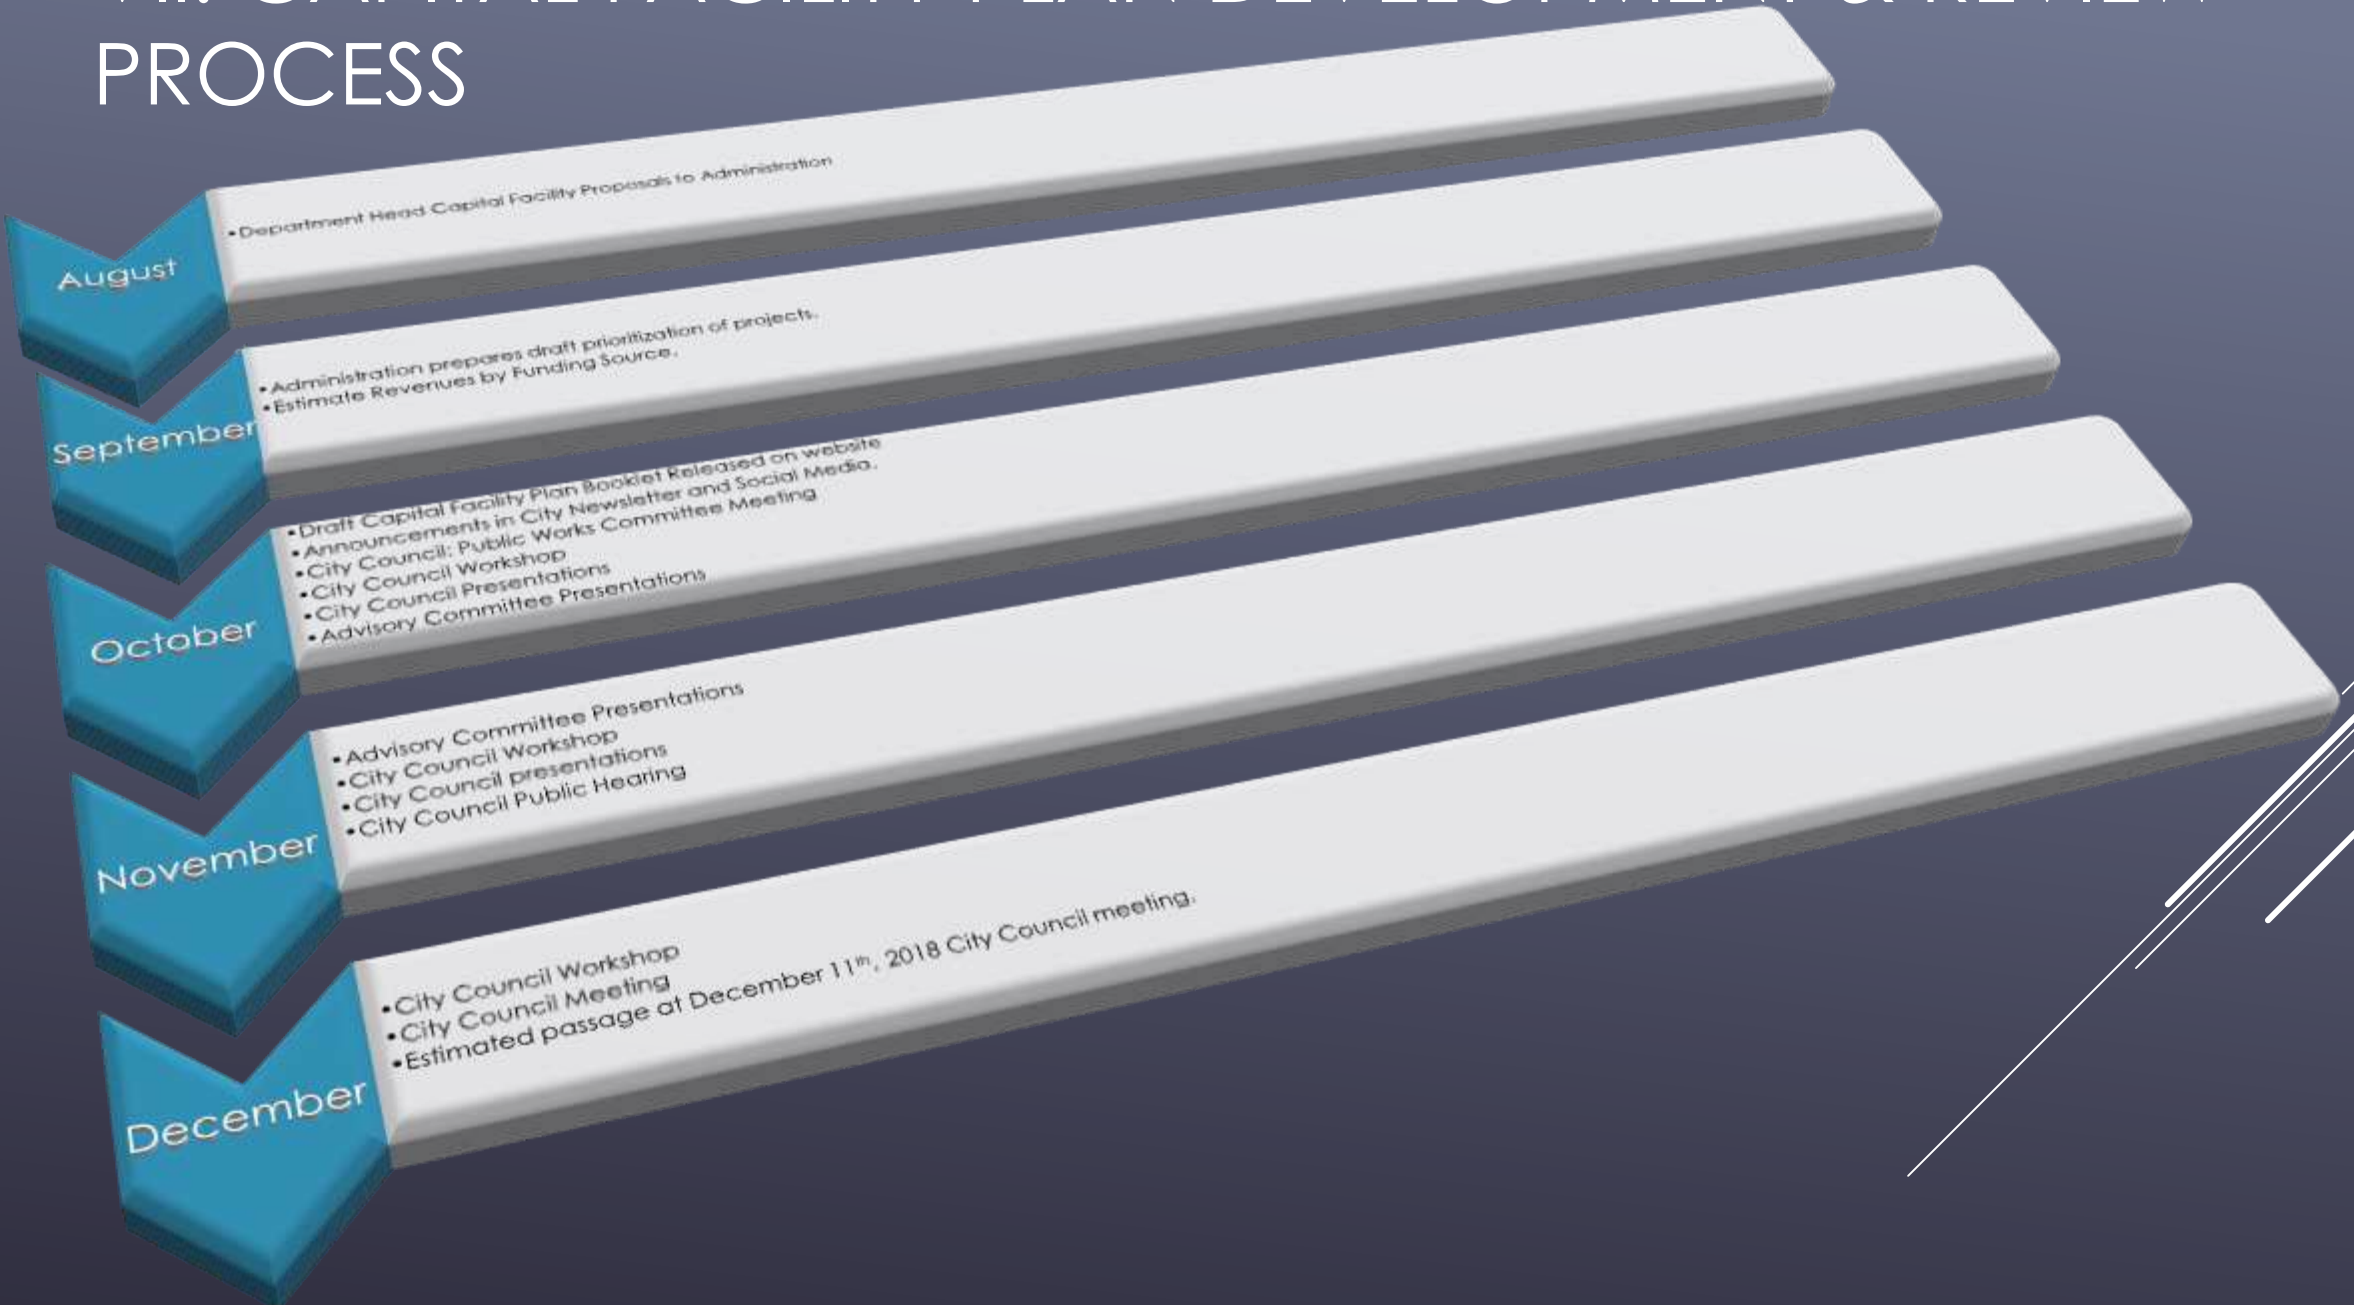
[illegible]
PROCESS

August

• Department Head Capital Facility Proposals to Administration

September

• Administration prepares draft prioritization of projects.
• Estimate Revenues by Funding Source.

October

• Draft Capital Facility Plan Booklet Released on website
• Announcements in City Newsletter and Social Media.
• City Council: Public Works Committee Meeting
• City Council Workshop
• City Council Presentations
• Advisory Committee Presentations

November

• Advisory Committee Presentations
• City Council Workshop
• City Council presentations
• City Council Public Hearing

December

• City Council Workshop
• City Council Meeting
• Estimated passage at December $11^{th}$, 2018 City Council meeting.